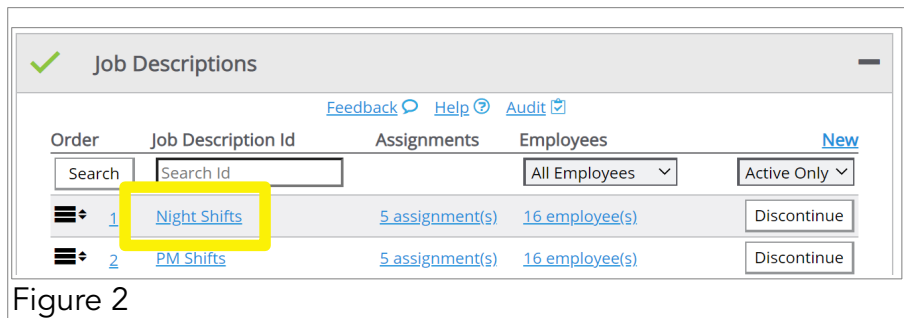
Job Descriptions

Feedback Help Audit

| Order | Job Description Id | Assignments | Employees | New |
|---|---|---|---|---|
| Search | Search Id | | All Employees | Active Only |
| 1 | Night Shifts | 5 assignment(s) | 16 employee(s) | Discontinue |
| 2 | PM Shifts | 5 assignment(s) | 16 employee(s) | Discontinue |

Figure 2